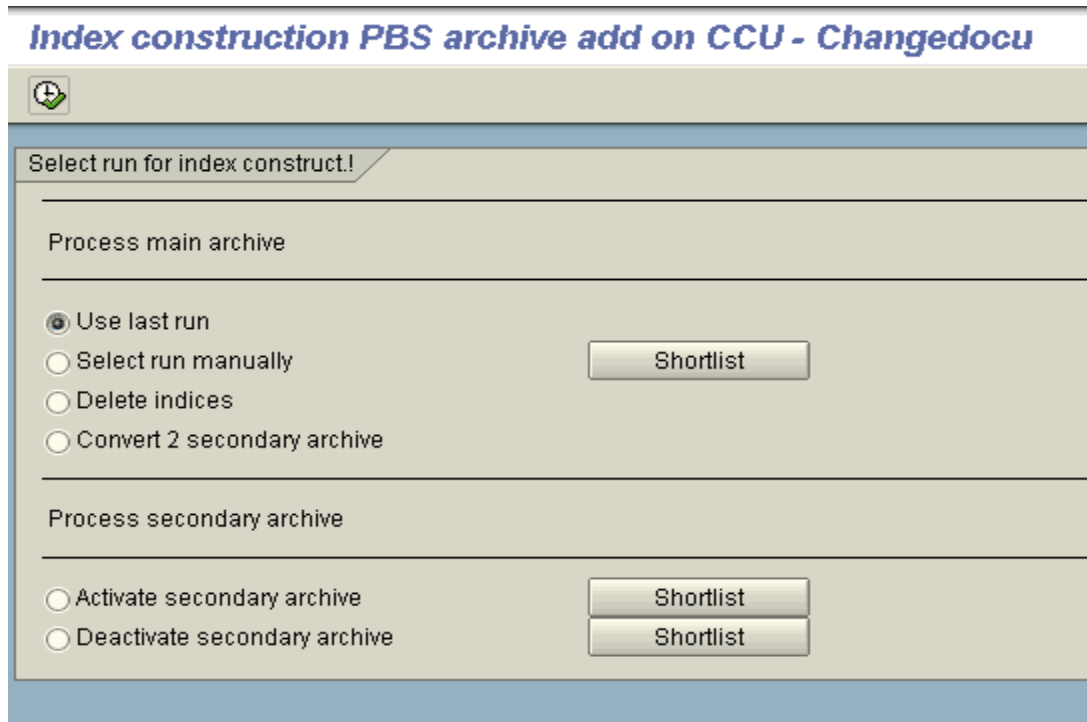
Index construction PBS archive add on CCU - Changedocu

Select run for index construct.!

Process main archive

Use last run
Select run manually
Shortlist
Delete indices
Convert 2 secondary archive

Process secondary archive

Activate secondary archive
Shortlist
Deactivate secondary archive
Shortlist